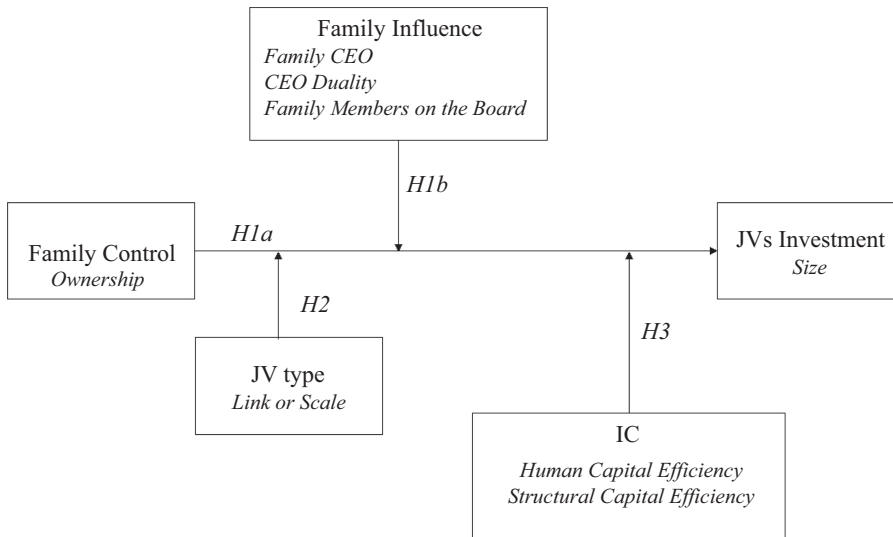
Family Influence
Family CEO
CEO Duality
Family Members on the Board

H1b

Family Control
Ownership

H1a

JVs Investment
Size

H2

JV type
Link or Scale

H3

IC
Human Capital Efficiency
Structural Capital Efficiency